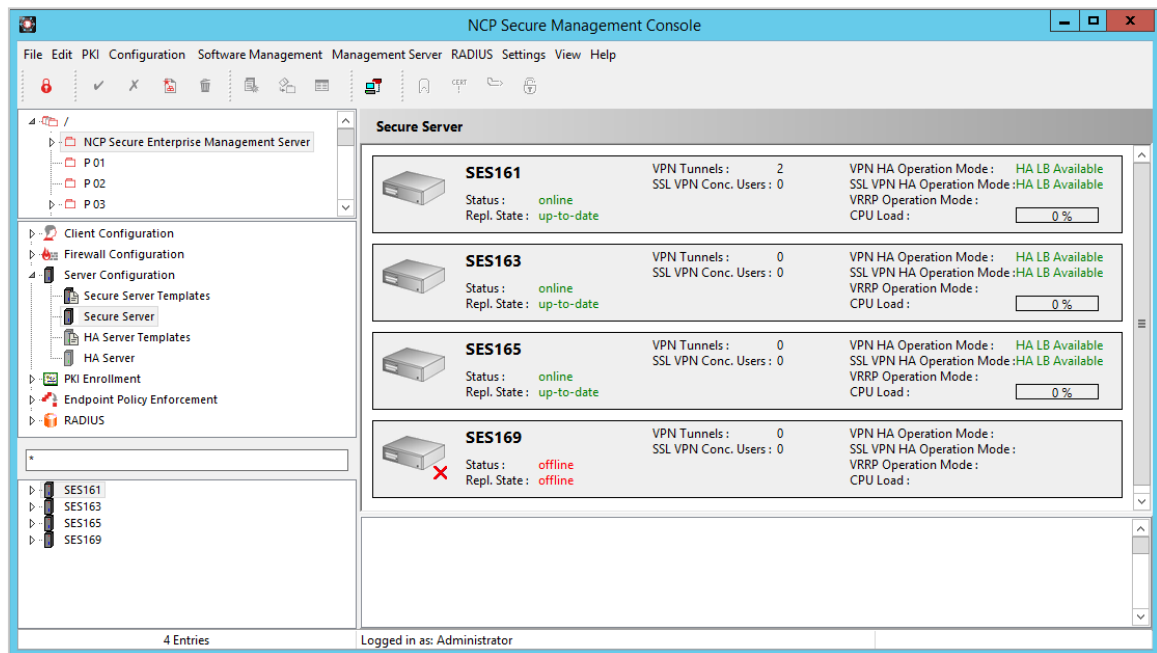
NCP Secure Management Console

File Edit PKI Configuration Software Management Management Server RADIUS Settings View Help

/
NCP Secure Enterprise Management Server
P 01
P 02
P 03

Client Configuration
Firewall Configuration
Server Configuration
Secure Server Templates
Secure Server
HA Server Templates
HA Server
PKI Enrollment
Endpoint Policy Enforcement
RADIUS

*

SES161
SES163
SES165
SES169

Secure Server

SES161
Status : online
Repl. State : up-to-date
VPN Tunnels : 2
SSL VPN Conc. Users : 0
VPN HA Operation Mode : HA LB Available
SSL VPN HA Operation Mode : HA LB Available
VRRP Operation Mode :
CPU Load : 0 %

SES163
Status : online
Repl. State : up-to-date
VPN Tunnels : 0
SSL VPN Conc. Users : 0
VPN HA Operation Mode : HA LB Available
SSL VPN HA Operation Mode : HA LB Available
VRRP Operation Mode :
CPU Load : 0 %

SES165
Status : online
Repl. State : up-to-date
VPN Tunnels : 0
SSL VPN Conc. Users : 0
VPN HA Operation Mode : HA LB Available
SSL VPN HA Operation Mode : HA LB Available
VRRP Operation Mode :
CPU Load : 0 %

SES169
Status : offline
Repl. State : offline
VPN Tunnels : 0
SSL VPN Conc. Users : 0
VPN HA Operation Mode :
SSL VPN HA Operation Mode :
VRRP Operation Mode :
CPU Load :

4 Entries
Logged in as: Administrator